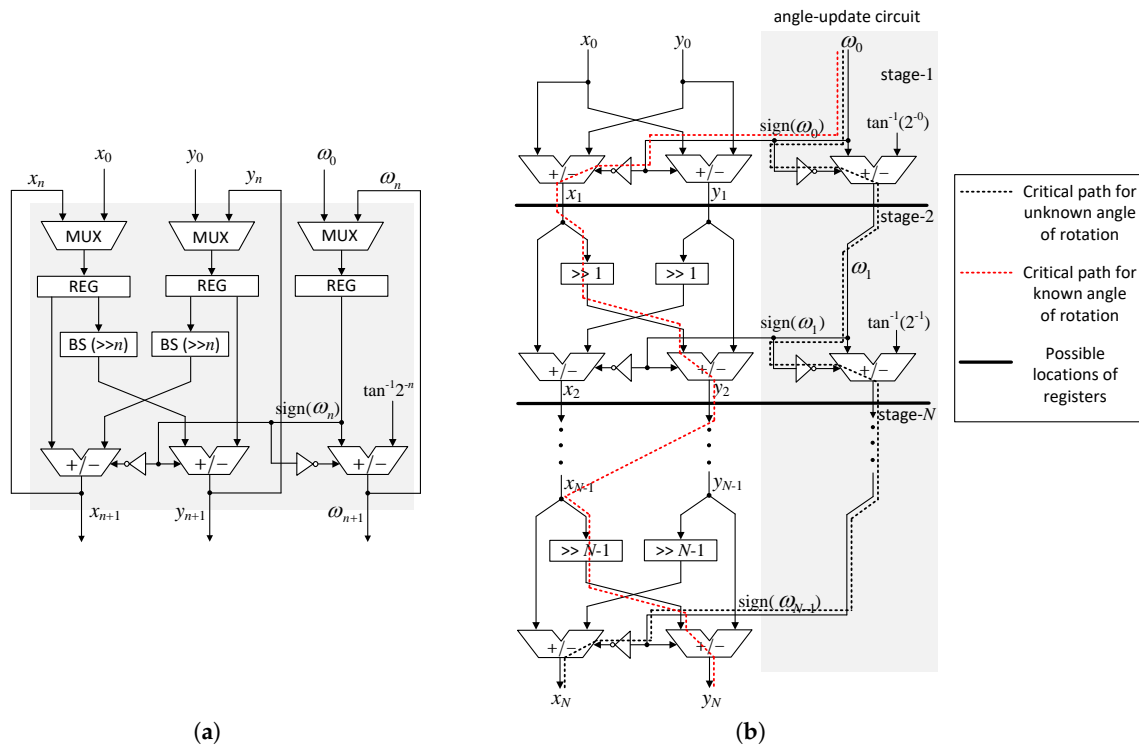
$x_n$ $x_0$ $y_0$ $y_n$ $\omega_0$ $\omega_n$

MUX MUX MUX

REG REG REG

BS (>>$n$) BS (>>$n$)

sign($\omega_n$) $\tan^{-1}2^{-n}$

+/− +/− +/−

$x_{n+1}$ $y_{n+1}$ $\omega_{n+1}$

(a)

angle-update circuit

$x_0$ $y_0$ $\omega_0$

stage-1

sign($\omega_0$) $\tan^{-1}(2^{-0})$

+/− +/− +/−

$x_1$ $y_1$

stage-2

>> 1 >> 1

$\omega_1$

sign($\omega_1$) $\tan^{-1}(2^{-1})$

+/− +/− +/−

$x_2$ $y_2$

stage-$N$

$x_{N-1}$ $y_{N-1}$

>> $N$-1 >> $N$-1

sign($\omega_{N-1}$)

+/− +/−

$x_N$ $y_N$

(b)

Critical path for unknown angle of rotation

Critical path for known angle of rotation

Possible locations of registers